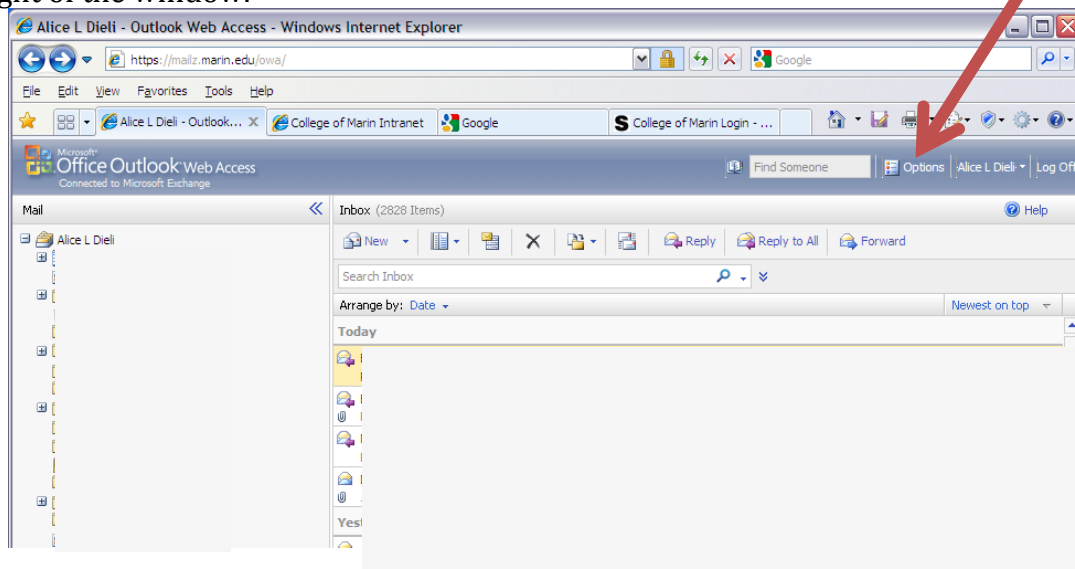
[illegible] of the window.

Alice L Dieli - Outlook Web Access - Windows Internet Explorer

https://mailz.marin.edu/owa/

Google

File Edit View Favorites Tools Help

Alice L Dieli - Outlook...

College of Marin Intranet

Google

College of Marin Login - ...

Microsoft Office Outlook Web Access
Connected to Microsoft Exchange

Find Someone

Options

Alice L Dieli

Log Off

Mail

Alice L Dieli

Inbox (2828 Items)

Help

New

Reply

Reply to All

Forward

Search Inbox

Arrange by: Date

Newest on top

Today

Yest